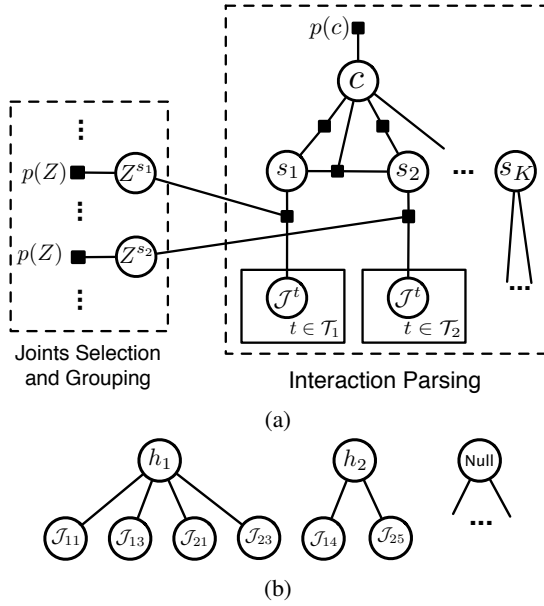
$p(c)$

$c$

$s_1$

$s_2$

...

$s_K$

...

$p(Z)$

$Z^{s_1}$

$p(Z)$

$Z^{s_2}$

$\mathcal{J}^t$

$t \in \mathcal{T}_1$

$\mathcal{J}^t$

$t \in \mathcal{T}_2$

Joints Selection and Grouping

Interaction Parsing

(a)

$h_1$

$\mathcal{J}_{11}$

$\mathcal{J}_{13}$

$\mathcal{J}_{21}$

$\mathcal{J}_{23}$

$h_2$

$\mathcal{J}_{14}$

$\mathcal{J}_{25}$

Null

...

(b)